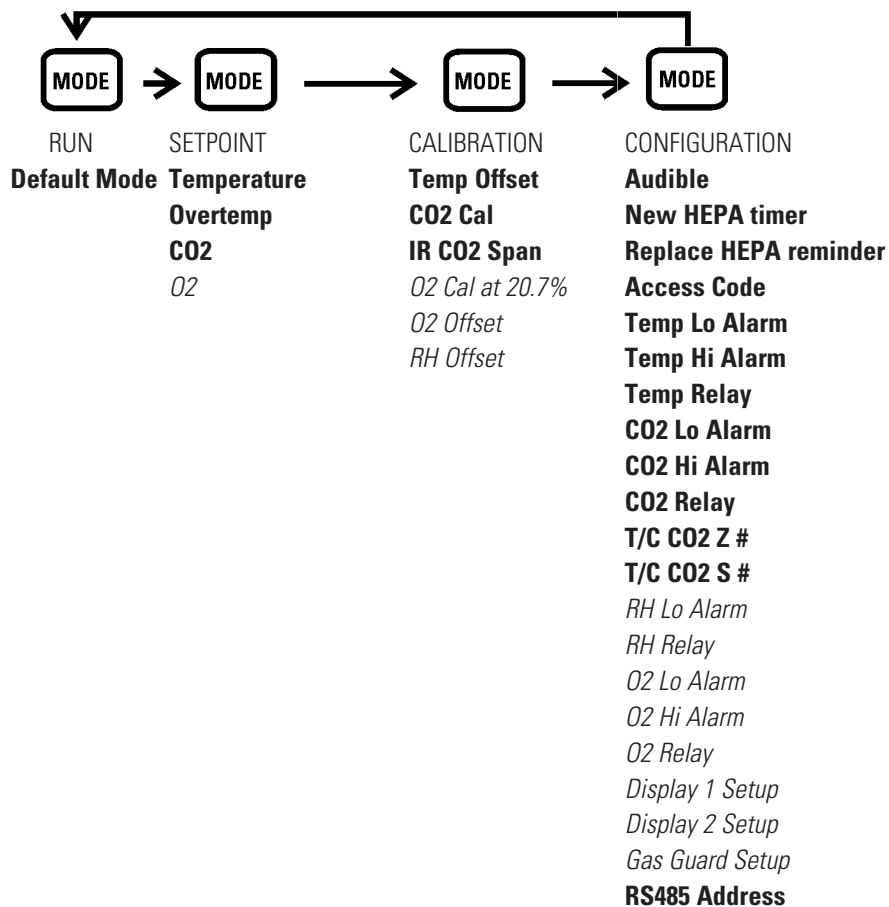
MODE

RUN
Default Mode

MODE

SETPOINT
Temperature
Overtemp
CO2
O2

MODE

CALIBRATION
Temp Offset
CO2 Cal
IR CO2 Span
O2 Cal at 20.7%
O2 Offset
RH Offset

MODE

CONFIGURATION
Audible
New HEPA timer
Replace HEPA reminder
Access Code
Temp Lo Alarm
Temp Hi Alarm
Temp Relay
CO2 Lo Alarm
CO2 Hi Alarm
CO2 Relay
T/C CO2 Z #
T/C CO2 S #
RH Lo Alarm
RH Relay
O2 Lo Alarm
O2 Hi Alarm
O2 Relay
Display 1 Setup
Display 2 Setup
Gas Guard Setup
RS485 Address